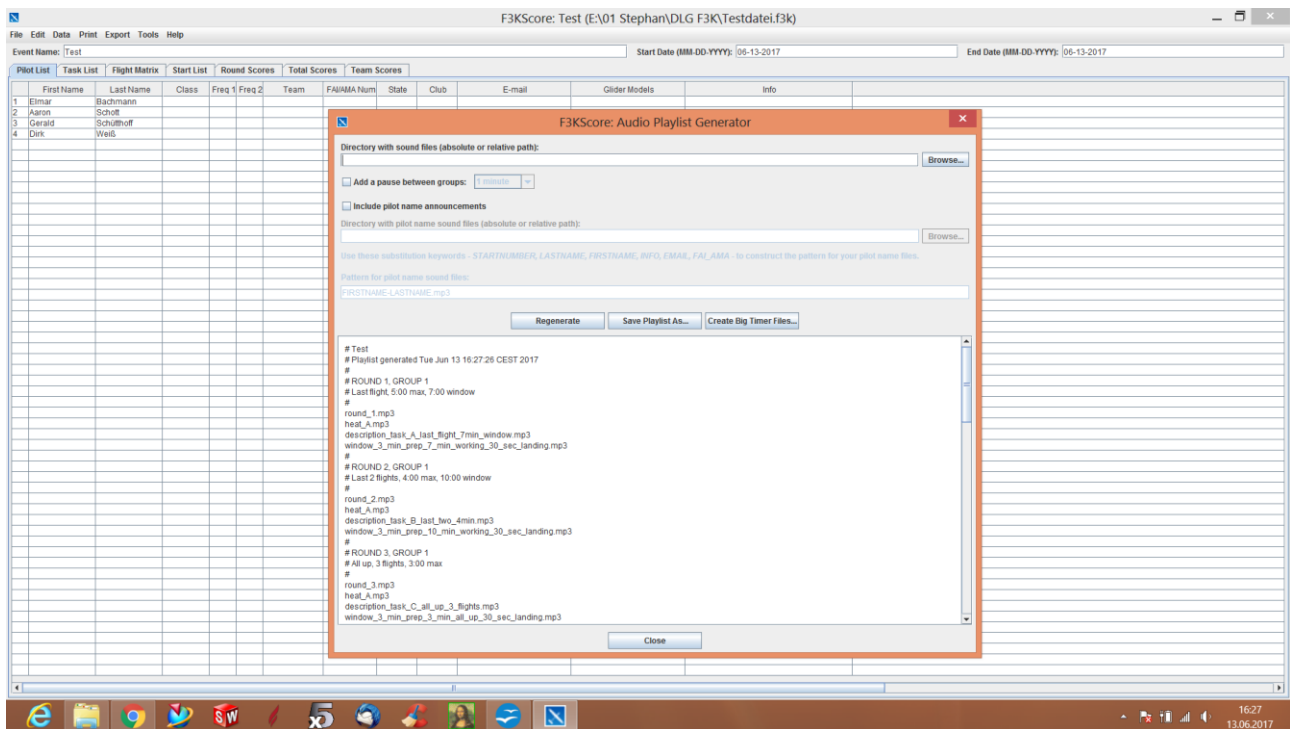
F3KScore: Test (E:\01 Stephan\DLG F3K\Testdatei.f3k)

File Edit Data Print Export Tools Help

Event Name: Test

Start Date (MM-DD-YYYY): 06-13-2017

End Date (MM-DD-YYYY): 06-13-2017

Pilot List | Task List | Flight Matrix | Start List | Round Scores | Total Scores | Team Scores

| | First Name | Last Name | Class | Freq 1 | Freq 2 | Team | FAI/AMA Num | State | Club | E-mail | Glider Models | Info |
|---|---|---|---|---|---|---|---|---|---|---|---|---|
| 1 | Elmar | Bachmann | | | | | | | | | | |
| 2 | Aaron | Schott | | | | | | | | | | |
| 3 | Gerald | Schütthoff | | | | | | | | | | |
| 4 | Dirk | Weiß | | | | | | | | | | |

F3KScore: Audio Playlist Generator

Directory with sound files (absolute or relative path):

Browse...

Add a pause between groups: 1 minute

Include pilot name announcements

Directory with pilot name sound files (absolute or relative path):

Browse...

Use these substitution keywords - STARTNUMBER, LASTNAME, FIRSTNAME, INFO, EMAIL, FAI_AMA - to construct the pattern for your pilot name files.

Pattern for pilot name sound files:

FIRSTNAME-LASTNAME.mp3

Regenerate | Save Playlist As... | Create Big Timer Files...

# Test
# Playlist generated Tue Jun 13 16:27:26 CEST 2017
#
# ROUND 1, GROUP 1
# Last flight, 5:00 max, 7:00 window
#
round_1.mp3
heat_A.mp3
description_task_A_last_flight_7min_window.mp3
window_3_min_prep_7_min_working_30_sec_landing.mp3
#
# ROUND 2, GROUP 1
# Last 2 flights, 4:00 max, 10:00 window
#
round_2.mp3
heat_A.mp3
description_task_B_last_two_4min.mp3
window_3_min_prep_10_min_working_30_sec_landing.mp3
#
# ROUND 3, GROUP 1
# All up, 3 flights, 3:00 max
#
round_3.mp3
heat_A.mp3
description_task_C_all_up_3_flights.mp3
window_3_min_prep_3_min_all_up_30_sec_landing.mp3

Close

16:27
13.06.2017